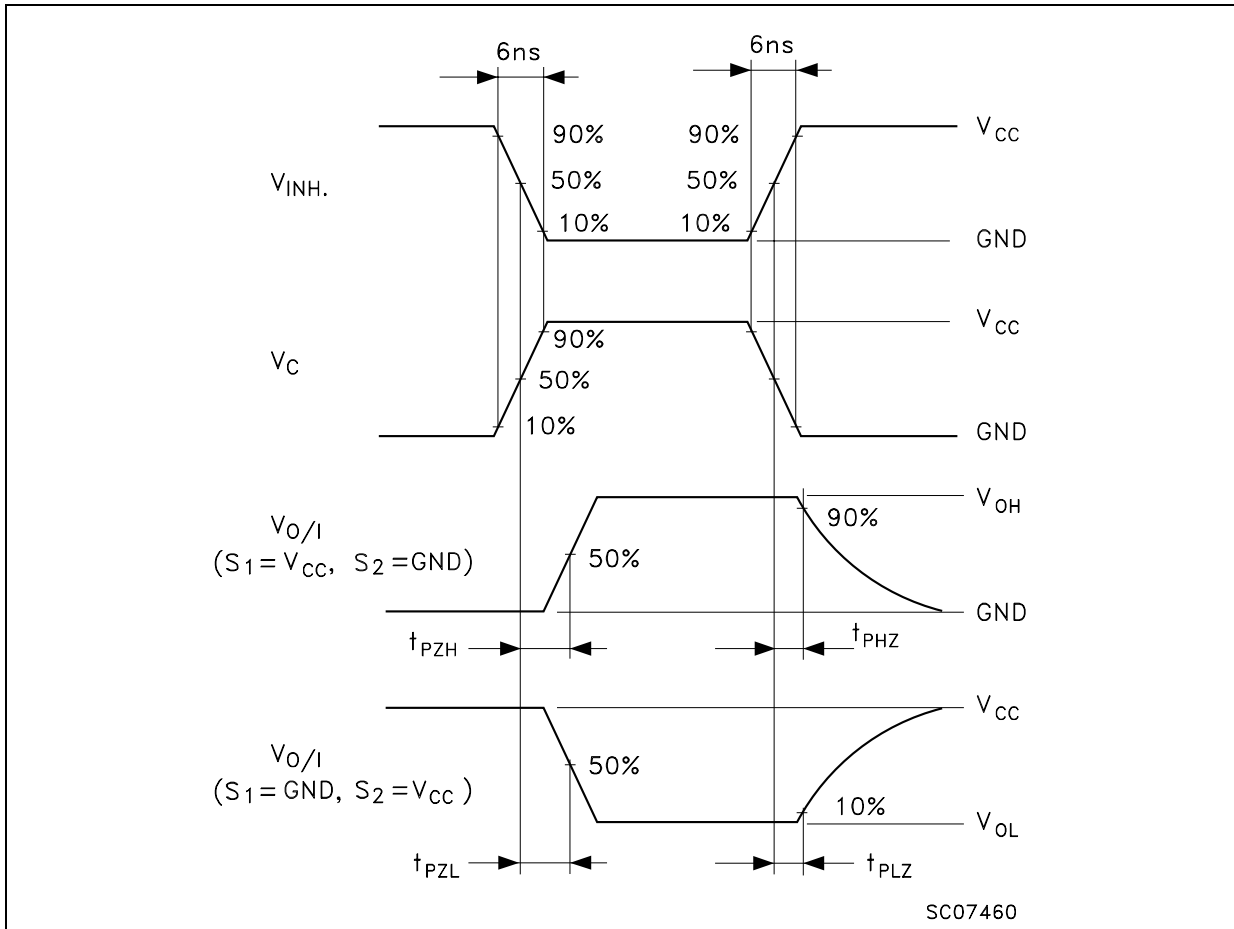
6ns

6ns

90%

90%

$V_{CC}$

$V_{INH.}$

50%

50%

10%

10%

GND

$V_{CC}$

$V_C$

90%

50%

10%

GND

$V_{OH}$

$V_{O/I}$ $(S_1 = V_{CC}, S_2 = GND)$

90%

50%

GND

$t_{PZH}$

$t_{PHZ}$

$V_{CC}$

$V_{O/I}$ $(S_1 = GND, S_2 = V_{CC})$

50%

10%

$V_{OL}$

$t_{PZL}$

$t_{PLZ}$

SC07460